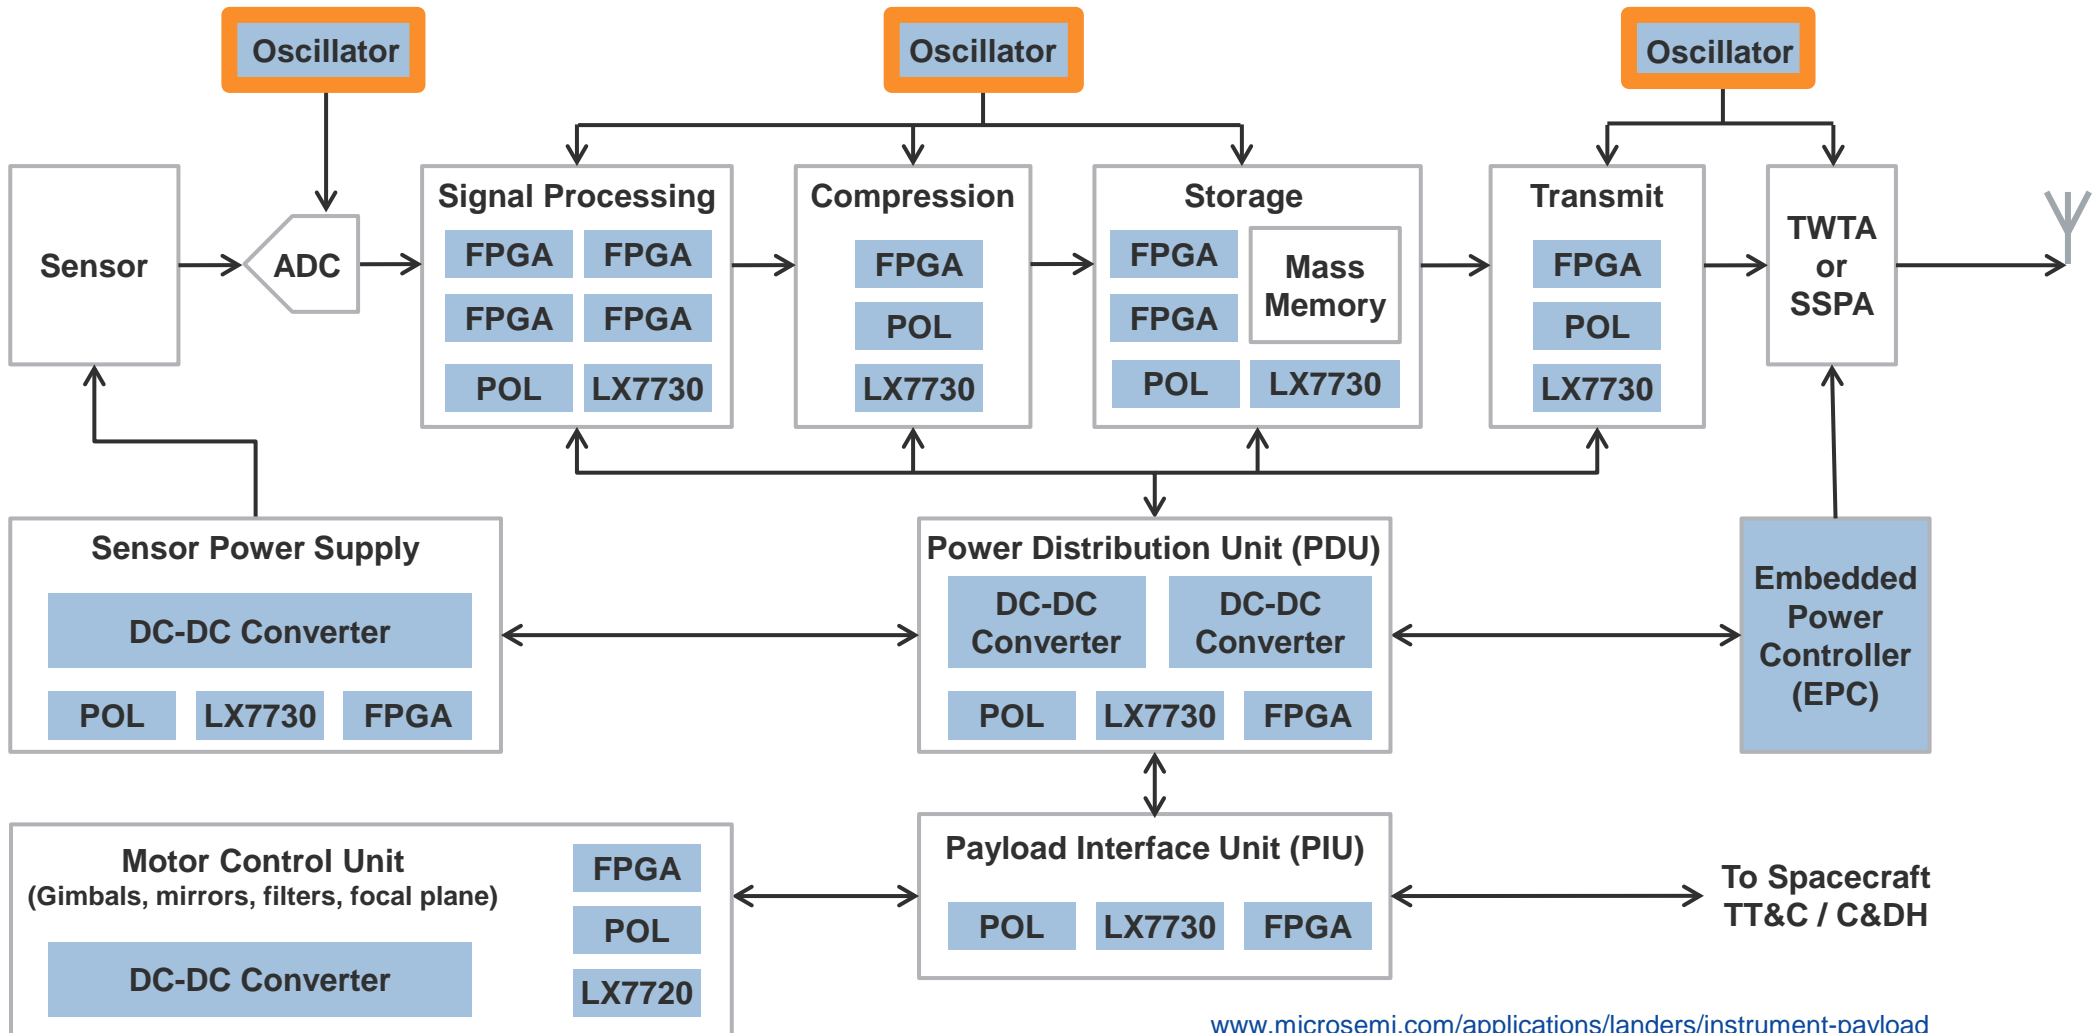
Oscillator

Oscillator

Oscillator

Sensor

ADC

Signal Processing
FPGA FPGA
FPGA FPGA
POL LX7730

Compression
FPGA
POL
LX7730

Storage
FPGA
FPGA
Mass Memory
POL LX7730

Transmit
FPGA
POL
LX7730

TWTA or SSPA

Sensor Power Supply
DC-DC Converter
POL LX7730 FPGA

Power Distribution Unit (PDU)
DC-DC Converter DC-DC Converter
POL LX7730 FPGA

Embedded Power Controller (EPC)

Motor Control Unit
(Gimbals, mirrors, filters, focal plane)
DC-DC Converter
FPGA
POL
LX7720

Payload Interface Unit (PIU)
POL LX7730 FPGA

To Spacecraft TT&C / C&DH

www.microsemi.com/applications/landers/instrument-payload